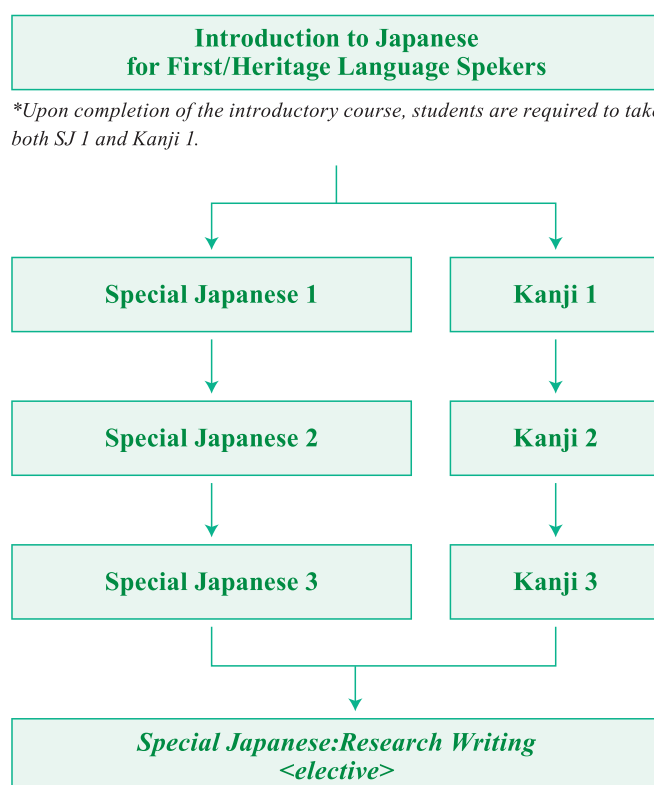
Introduction to Japanese
for First/Heritage Language Spekers

*Upon completion of the introductory course, students are required to take both SJ 1 and Kanji 1.

Special Japanese 1

Kanji 1

Special Japanese 2

Kanji 2

Special Japanese 3

Kanji 3

Special Japanese:Research Writing
<elective>